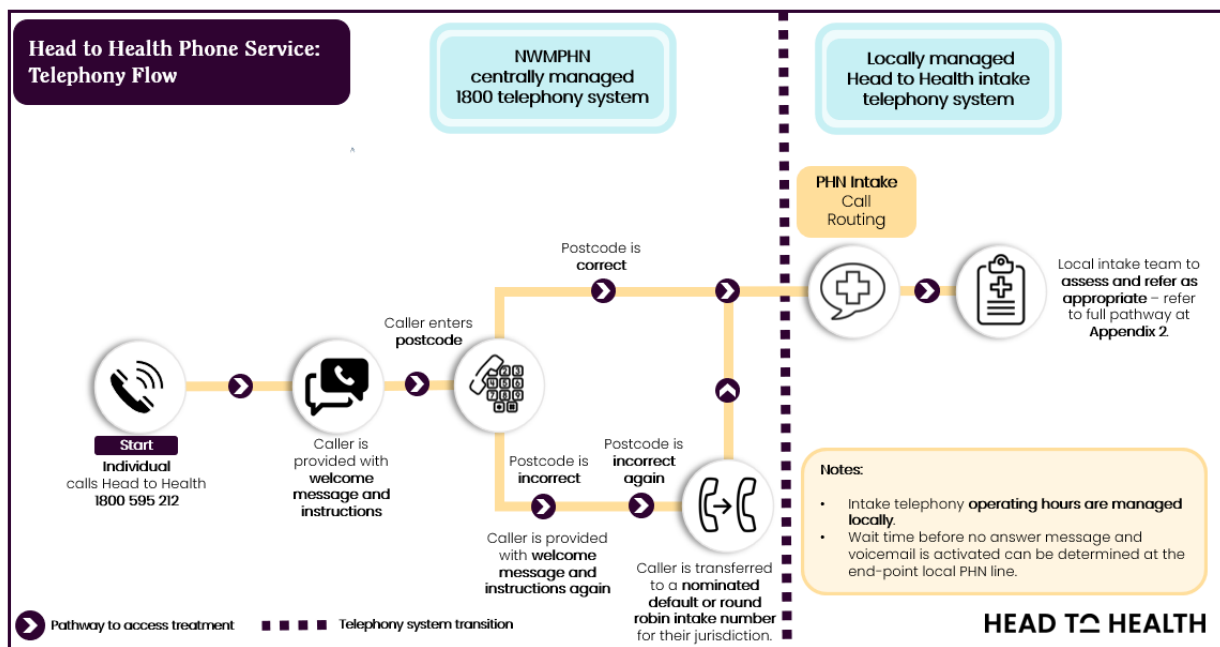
Head to Health Phone Service: Telephony Flow

NWMPHN centrally managed 1800 telephony system

Locally managed Head to Health intake telephony system

PHN Intake Call Routing

Start
Individual calls Head to Health 1800 595 212

Caller is provided with welcome message and instructions

Caller enters postcode

Postcode is correct

Postcode is incorrect

Postcode is incorrect again

Caller is provided with welcome message and instructions again

Caller is transferred to a nominated default or round robin intake number for their jurisdiction.

Local intake team to assess and refer as appropriate – refer to full pathway at Appendix 2.

Notes:
• Intake telephony operating hours are managed locally.
• Wait time before no answer message and voicemail is activated can be determined at the end-point local PHN line.

Pathway to access treatment
Telephony system transition

HEAD TO HEALTH